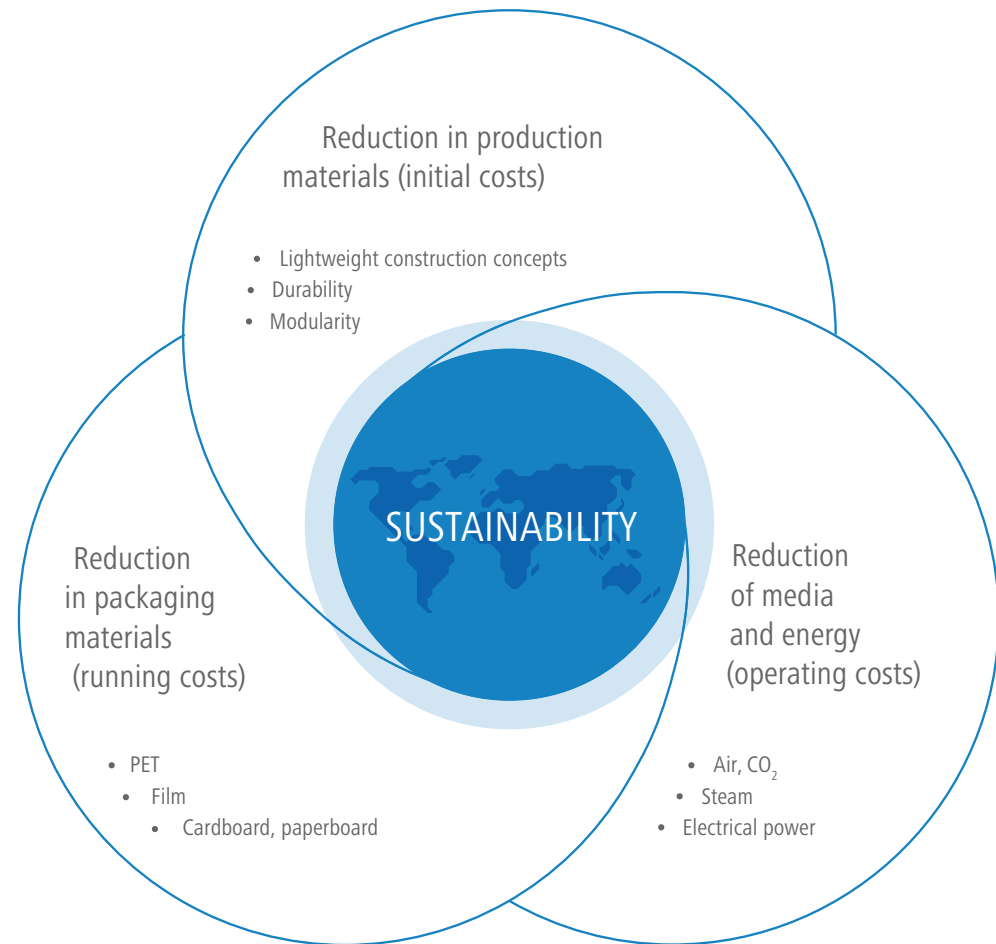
Reduction in production materials (initial costs)

- Lightweight construction concepts
- Durability
- Modularity

SUSTAINABILITY

Reduction in packaging materials (running costs)

- PET
- Film
- Cardboard, paperboard

Reduction of media and energy (operating costs)

- Air, $CO_2$
- Steam
- Electrical power